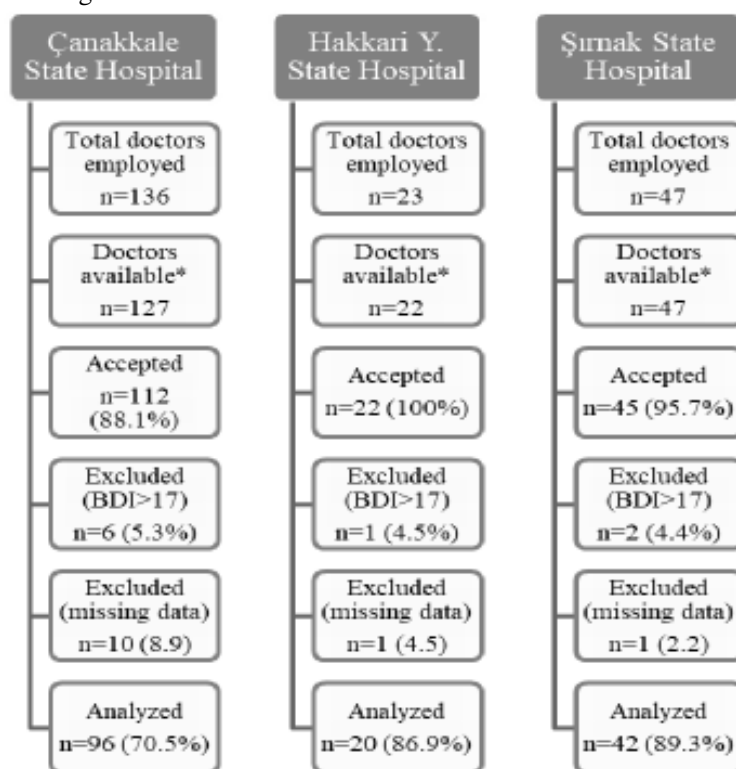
Çanakkale State Hospital

Total doctors employed n=136

Doctors available* n=127

Accepted n=112 (88.1%)

Excluded (BDI>17) n=6 (5.3%)

Excluded (missing data) n=10 (8.9)

Analyzed n=96 (70.5%)

Hakkari Y. State Hospital

Total doctors employed n=23

Doctors available* n=22

Accepted n=22 (100%)

Excluded (BDI>17) n=1 (4.5%)

Excluded (missing data) n=1 (4.5)

Analyzed n=20 (86.9%)

Şırnak State Hospital

Total doctors employed n=47

Doctors available* n=47

Accepted n=45 (95.7%)

Excluded (BDI>17) n=2 (4.4%)

Excluded (missing data) n=1 (2.2)

Analyzed n=42 (89.3%)